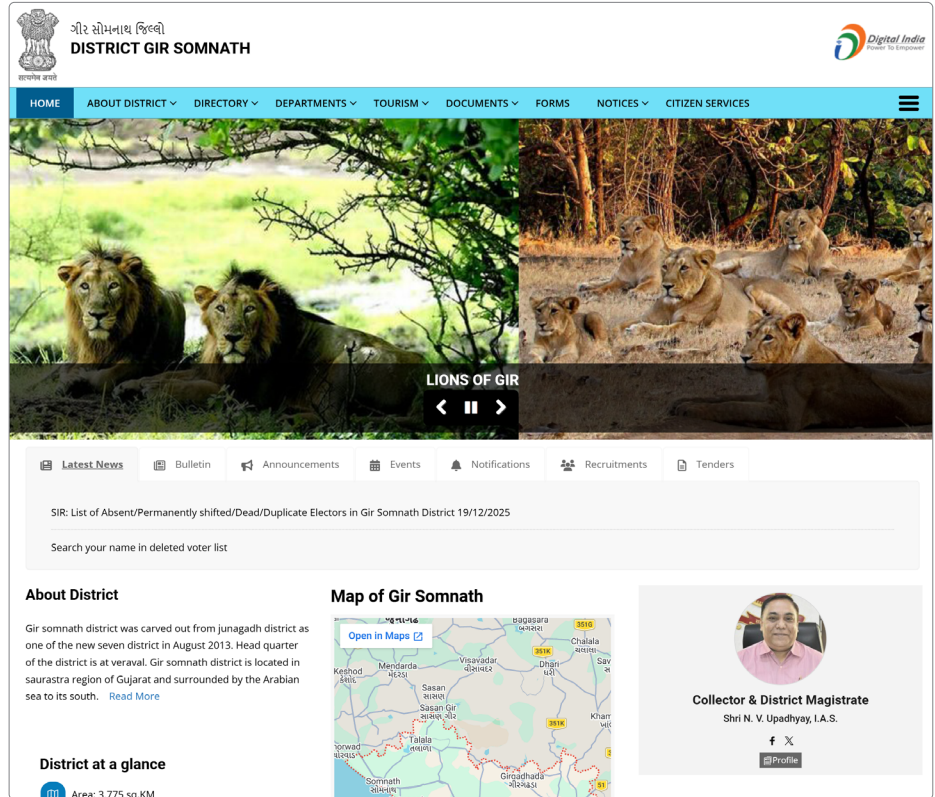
સત્યમેવ જયતે

ગીર સોમનાથ જિલ્લો
DISTRICT GIR SOMNATH

Digital India
Power To Empower

HOME
ABOUT DISTRICT
DIRECTORY
DEPARTMENTS
TOURISM
DOCUMENTS
FORMS
NOTICES
CITIZEN SERVICES

LIONS OF GIR

Latest News
Bulletin
Announcements
Events
Notifications
Recruitments
Tenders

SIR: List of Absent/Permanently shifted/Dead/Duplicate Electors in Gir Somnath District 19/12/2025

Search your name in deleted voter list

About District

Gir somnath district was carved out from junagadh district as one of the new seven district in August 2013. Head quarter of the district is at veraval. Gir somnath district is located in saurastra region of Gujarat and surrounded by the Arabian sea to its south. Read More

District at a glance

Area: 3,775 sq KM

Map of Gir Somnath

Open in Maps

Bagasara
Chalala
Keshod
Mendarda
Visavadar
Dhari
Sasan
Sasan Gir
Talala
Giroadhada
Somnath
351G
351K
51

Collector & District Magistrate
Shri N. V. Upadhyay, I.A.S.

Profile